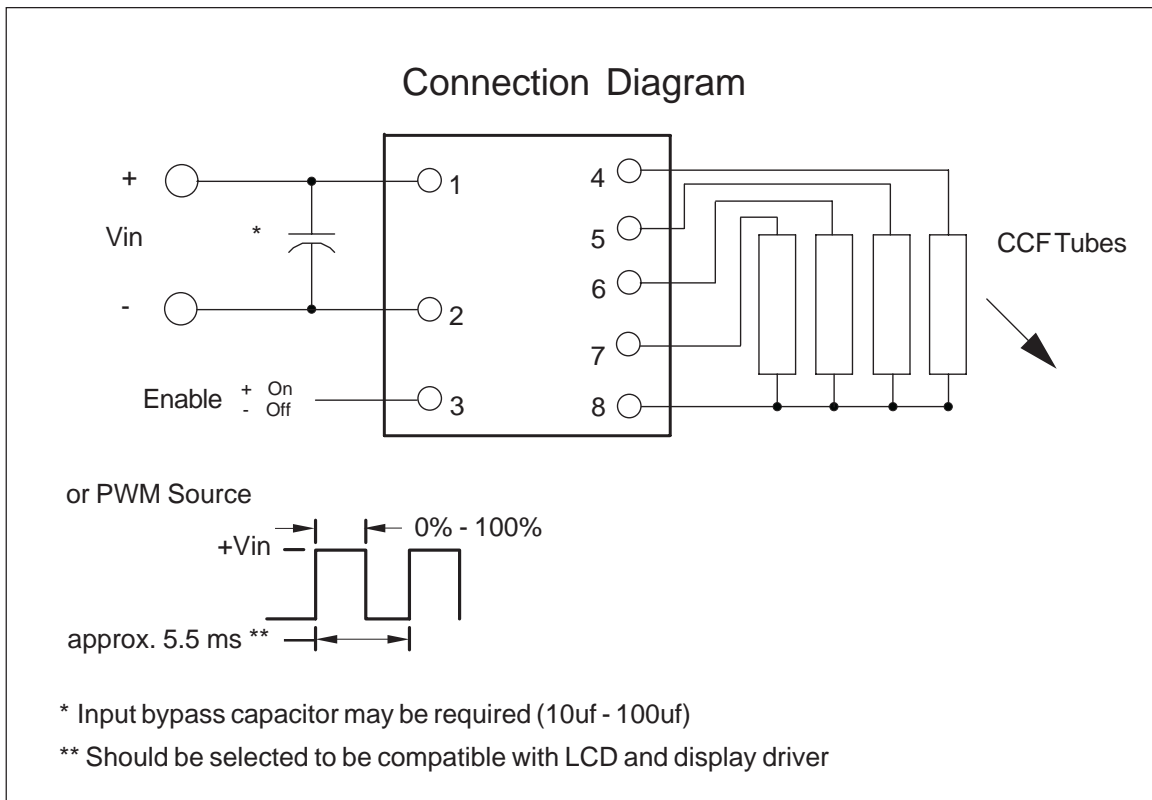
Connection Diagram

+

Vin

-

*

1

2

3

Enable + On - Off

4

5

6

7

8

CCF Tubes

or PWM Source

+Vin

0% - 100%

approx. 5.5 ms **

* Input bypass capacitor may be required (10uf - 100uf)

** Should be selected to be compatible with LCD and display driver